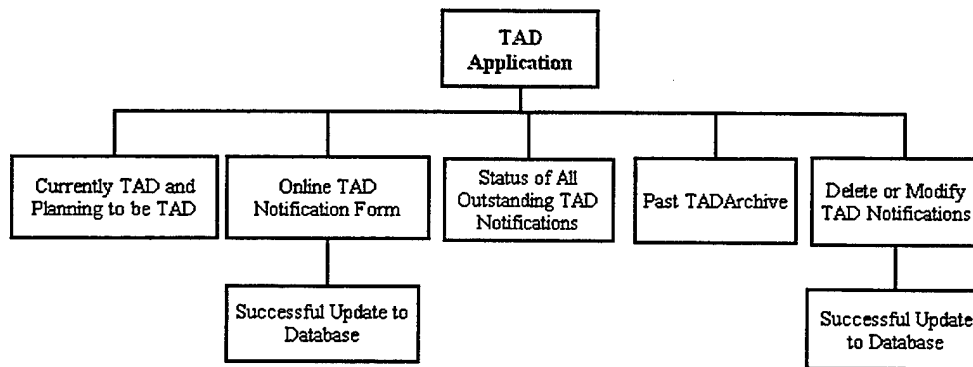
TAD Application

Currently TAD and Planning to be TAD

Online TAD Notification Form

Successful Update to Database

Status of All Outstanding TAD Notifications

Past TADArchive

Delete or Modify TAD Notifications

Successful Update to Database